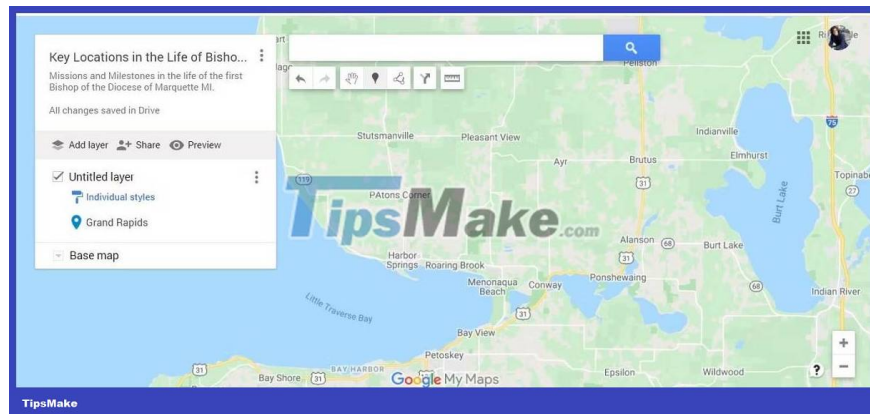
Key Locations in the Life of Bisho...

Missions and Milestones in the life of the first Bishop of the Diocese of Marquette MI.

All changes saved in Drive

Add layer Share Preview

Untitled layer

Individual styles

Grand Rapids

Base map

Pellston

Stutsmanville

Pleasant View

Indianville

Elmhurst

Topinabe

Ayr

Brutus

119

31

27

75

PAtons Corner

TipsMake.com

Burt Lake

Alanson

68

Burt Lake

Harbor Springs

Roaring Brook

Ponshewaing

Menonaqua Beach

Conway

68

Indian River

31

Little Traverse Bay

Bay View

Petoskey

31

Bay Shore

31

BAY HARBOR

Google My Maps

Epsilon

Wildwood

?

+

−

TipsMake